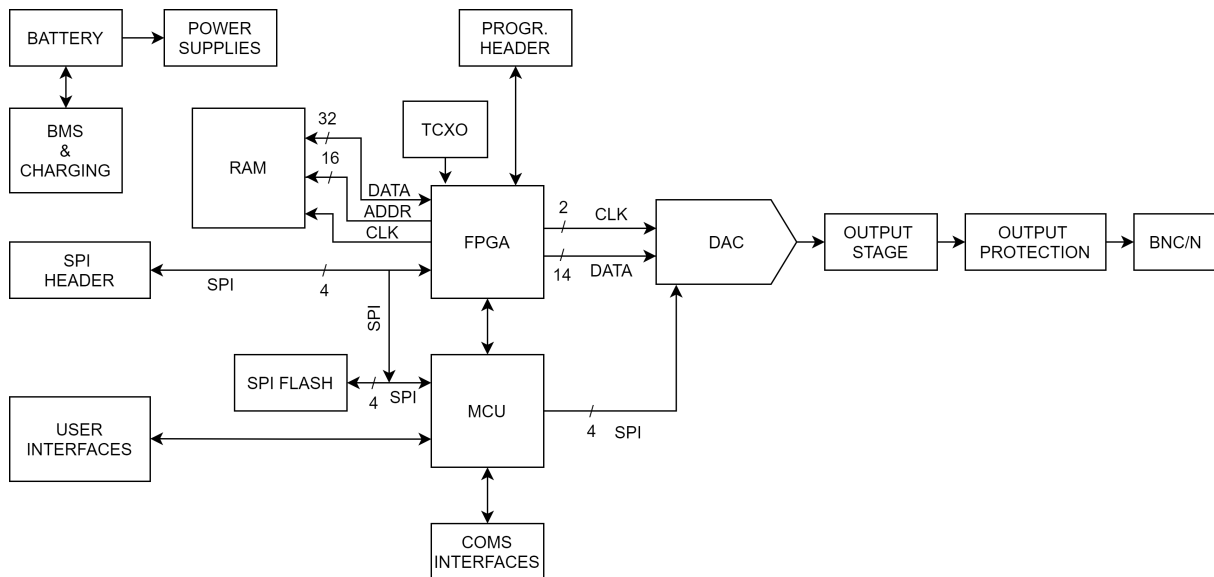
BATTERY
POWER SUPPLIES
PROGR. HEADER
BMS & CHARGING
RAM
32
16
TCXO
DATA
ADDR
CLK
FPGA
2
CLK
DAC
OUTPUT STAGE
OUTPUT PROTECTION
BNC/N
SPI HEADER
SPI
4
14
DATA
SPI
SPI FLASH
4
SPI
MCU
USER INTERFACES
4
SPI
COMS INTERFACES